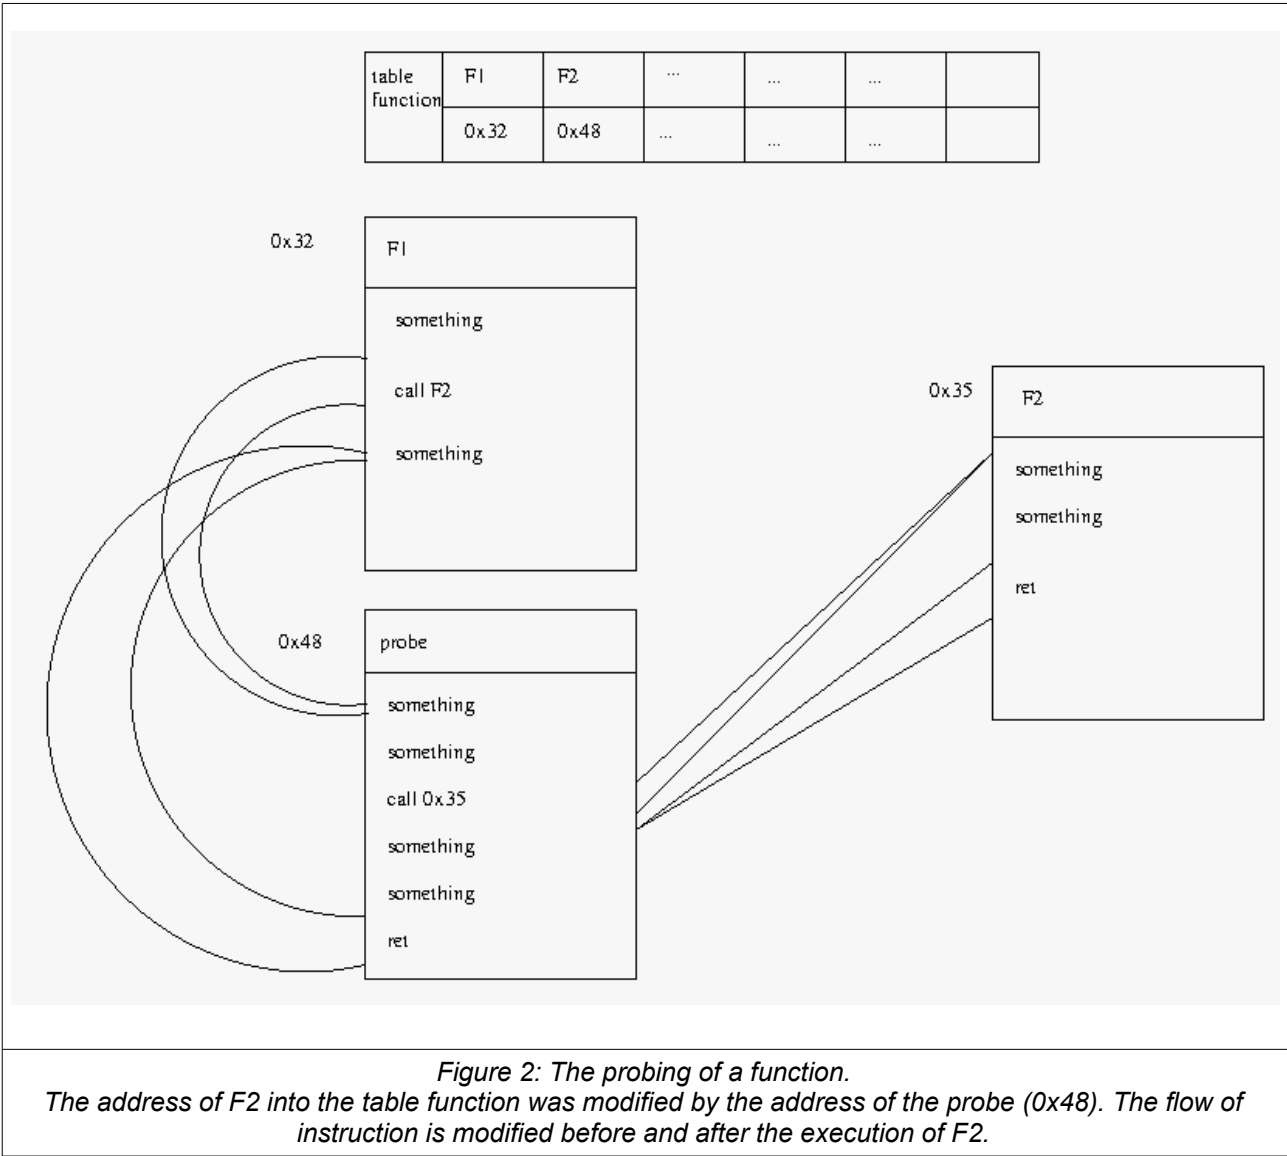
| table function | F1 | F2 | ... | ... | ... | |
|---|---|---|---|---|---|---|
| | 0x32 | 0x48 | ... | ... | ... | |

0x32

F1

something

call F2

something

0x48

probe

something

something

call 0x35

something

something

ret

0x35

F2

something

something

ret

Figure 2: The probing of a function.
The address of F2 into the table function was modified by the address of the probe (0x48). The flow of instruction is modified before and after the execution of F2.